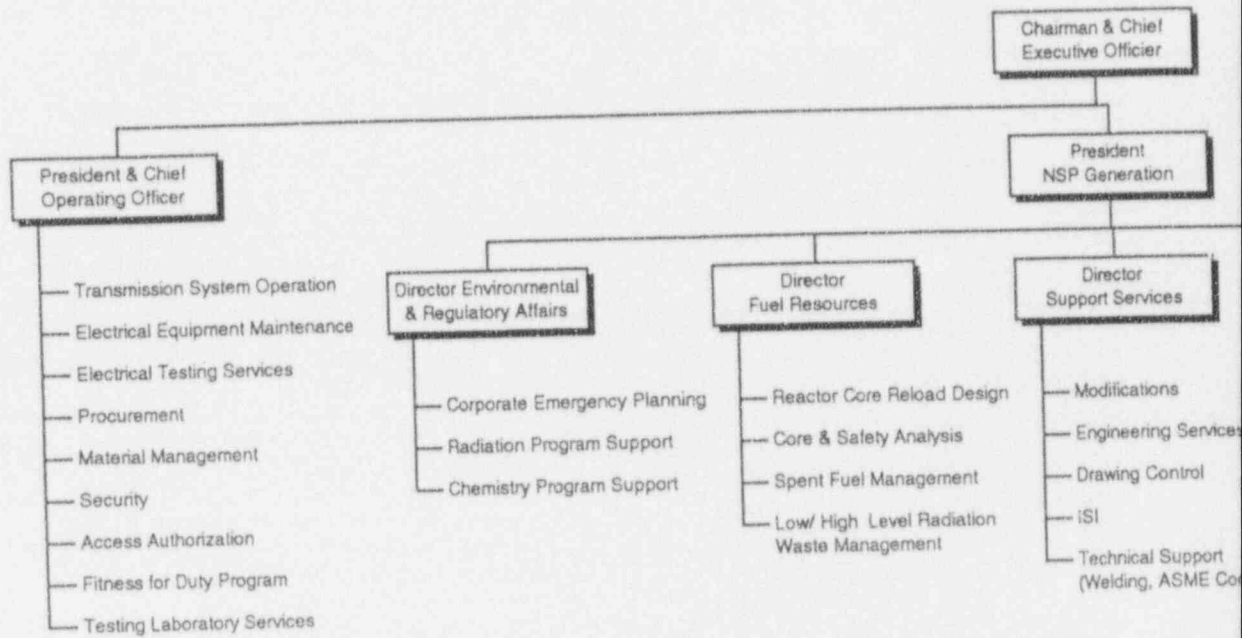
Chairman & Chief Executive Officer

President & Chief Operating Officer

Transmission System Operation
Electrical Equipment Maintenance
Electrical Testing Services
Procurement
Material Management
Security
Access Authorization
Fitness for Duty Program
Testing Laboratory Services

President NSP Generation

Director Environmental & Regulatory Affairs

Corporate Emergency Planning
Radiation Program Support
Chemistry Program Support

Director Fuel Resources

Reactor Core Reload Design
Core & Safety Analysis
Spent Fuel Management
Low/ High Level Radiation Waste Management

Director Support Services

Modifications
Engineering Services
Drawing Control
ISI
Technical Support (Welding, ASME Co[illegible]